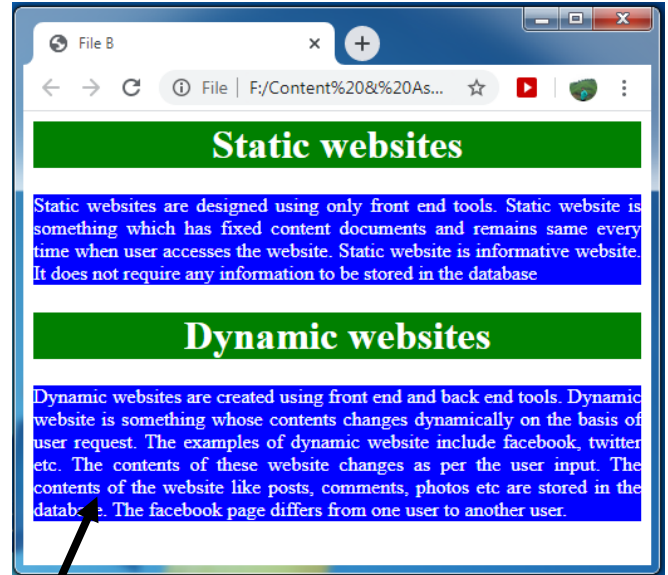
File B

File | F:/Content%20&%20As...

Static websites

Static websites are designed using only front end tools. Static website is something which has fixed content documents and remains same every time when user accesses the website. Static website is informative website. It does not require any information to be stored in the database

Dynamic websites

Dynamic websites are created using front end and back end tools. Dynamic website is something whose contents changes dynamically on the basis of user request. The examples of dynamic website include facebook, twitter etc. The contents of these website changes as per the user input. The contents of the website like posts, comments, photos etc are stored in the data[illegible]e. The facebook page differs from one user to another user.